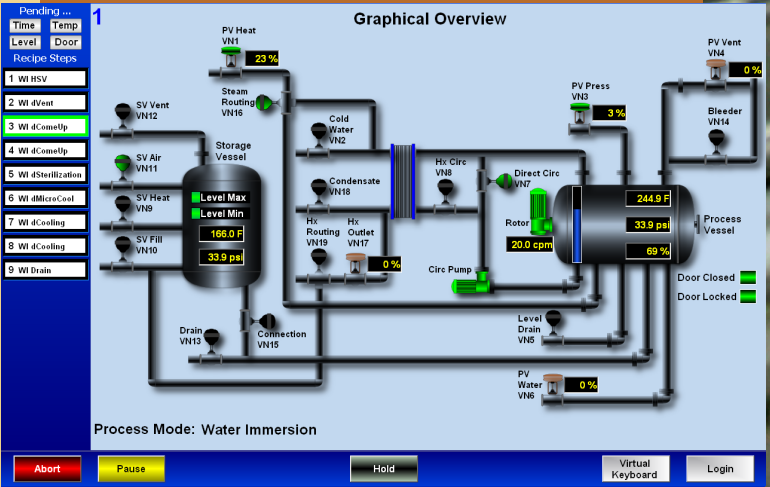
Pending ...
Time
Temp
Level
Door
Recipe Steps
1 WI HSV
2 WI dVent
3 WI dComeUp
4 WI dComeUp
5 WI dSterilization
6 WI dMicroCool
7 WI dCooling
8 WI dCooling
9 WI Drain

1

Graphical Overview

PV Heat
VN1
23 %

Steam Routing
VN16

SV Vent
VN12

Cold Water
VN2

Storage Vessel

SV Air
VN11

Level Max
Level Min

SV Heat
VN9

166.0 F

SV Fill
VN10

33.9 psi

Condensate
VN18

Hx Routing
VN19

Hx Outlet
VN17

0 %

Hx Circ
VN8

Direct Circ
VN7

Rotor

20.0 cpm

Circ Pump

PV Press
VN3

3 %

PV Vent
VN4

0 %

Bleeder
VN14

244.9 F

33.9 psi

69 %

Process Vessel

Door Closed
Door Locked

Drain
VN13

Connection
VN15

Level Drain
VN5

PV Water
VN6

0 %

Process Mode: Water Immersion

Abort
Pause
Hold
Virtual Keyboard
Login